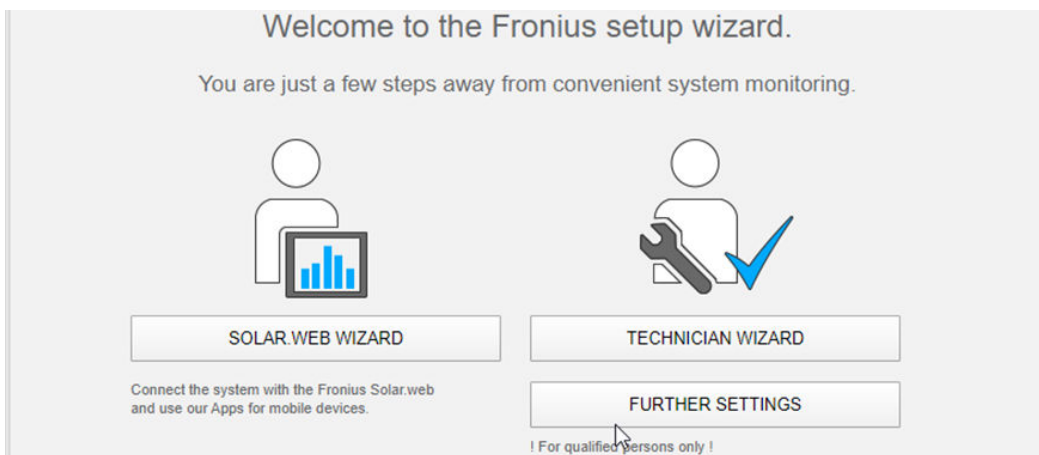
Welcome to the Fronius setup wizard.

You are just a few steps away from convenient system monitoring.

SOLAR.WEB WIZARD

Connect the system with the Fronius Solar.web and use our Apps for mobile devices.

TECHNICIAN WIZARD

FURTHER SETTINGS

! For qualified persons only !